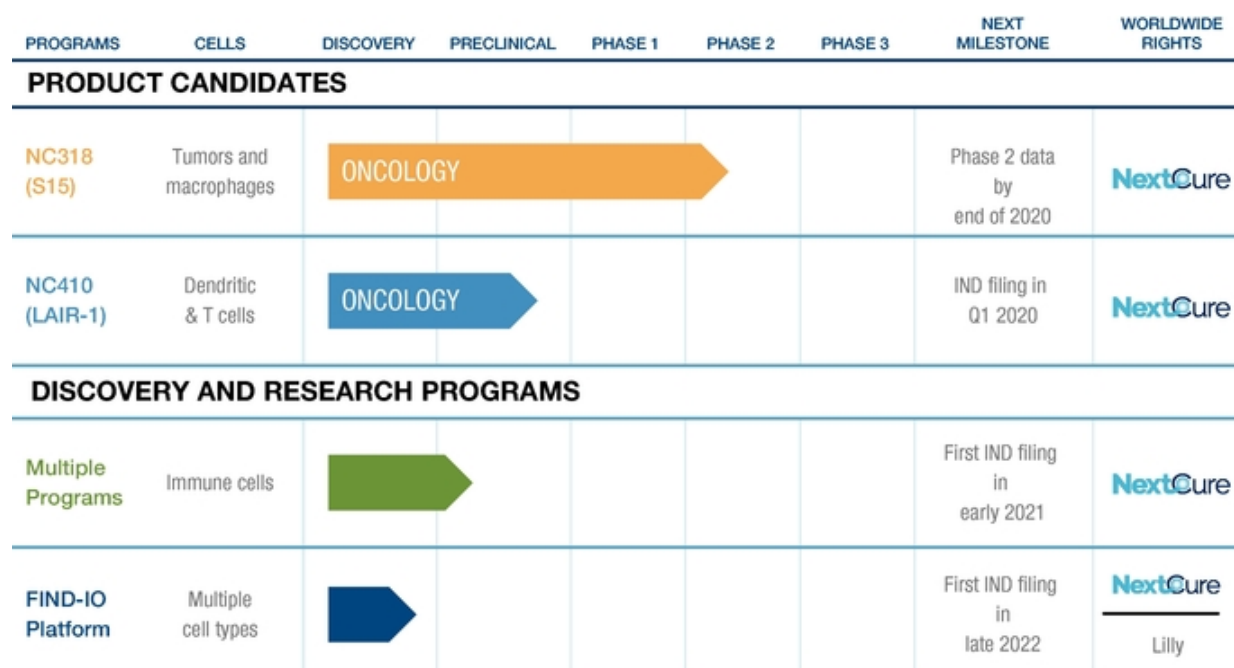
| PROGRAMS | CELLS | DISCOVERY | PRECLINICAL | PHASE 1 | PHASE 2 | PHASE 3 | NEXT MILESTONE | WORLDWIDE RIGHTS |
|---|---|---|---|---|---|---|---|---|
| **PRODUCT CANDIDATES** | | | | | | | | |
| NC318 (S15) | Tumors and macrophages | ONCOLOGY | | | | | Phase 2 data by end of 2020 | NextCure |
| NC410 (LAIR-1) | Dendritic & T cells | ONCOLOGY | | | | | IND filing in Q1 2020 | NextCure |
| **DISCOVERY AND RESEARCH PROGRAMS** | | | | | | | | |
| Multiple Programs | Immune cells | | | | | | First IND filing in early 2021 | NextCure |
| FIND-IO Platform | Multiple cell types | | | | | | First IND filing in late 2022 | NextCure / Lilly |